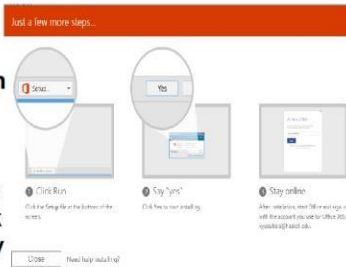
Just a few more steps...

Setup...

Yes

1 Click Run

Click the Setup file at the bottom of the screen.

2 Say "yes"

Click Yes to start installing.

3 Stay online

After installation, start Office and sign in with the account you use for Office 365: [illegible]

Close

Need help installing?